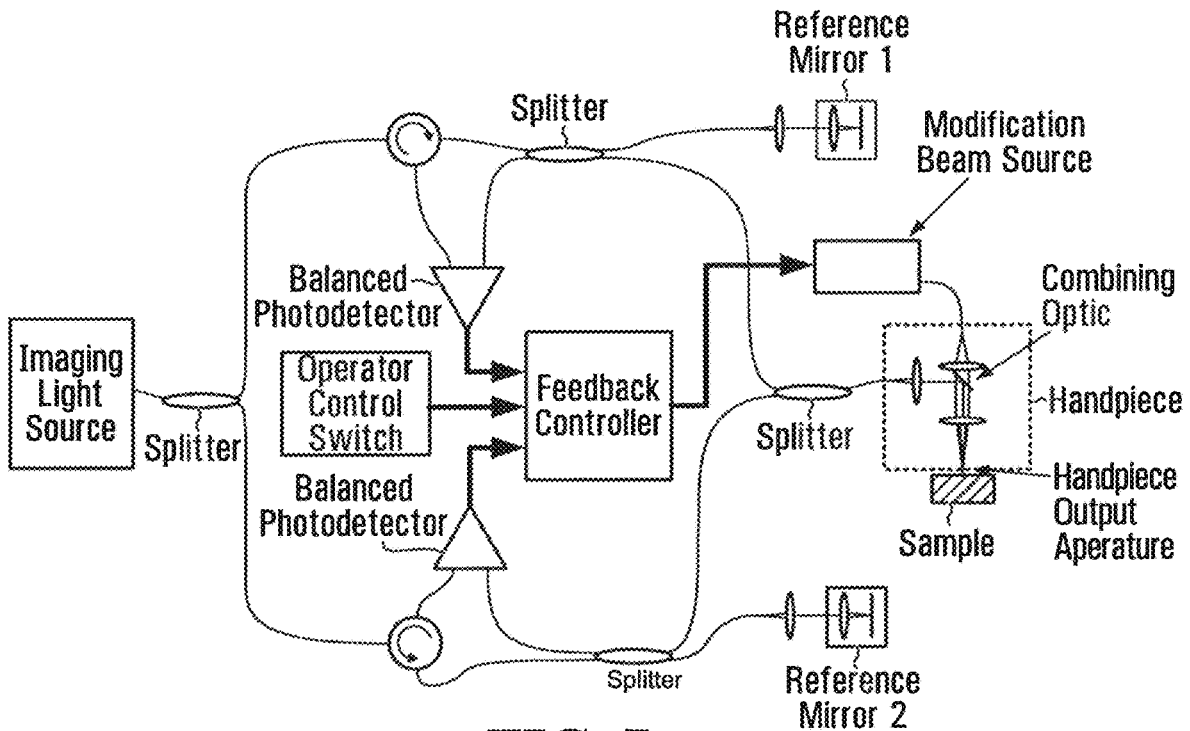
Reference Mirror 1

Splitter

Modification Beam Source

Balanced Photodetector

Combining Optic

Imaging Light Source

Operator Control Switch

Feedback Controller

Handpiece

Splitter

Splitter

Handpiece Output Aperature

Balanced Photodetector

Sample

Splitter

Reference Mirror 2

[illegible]